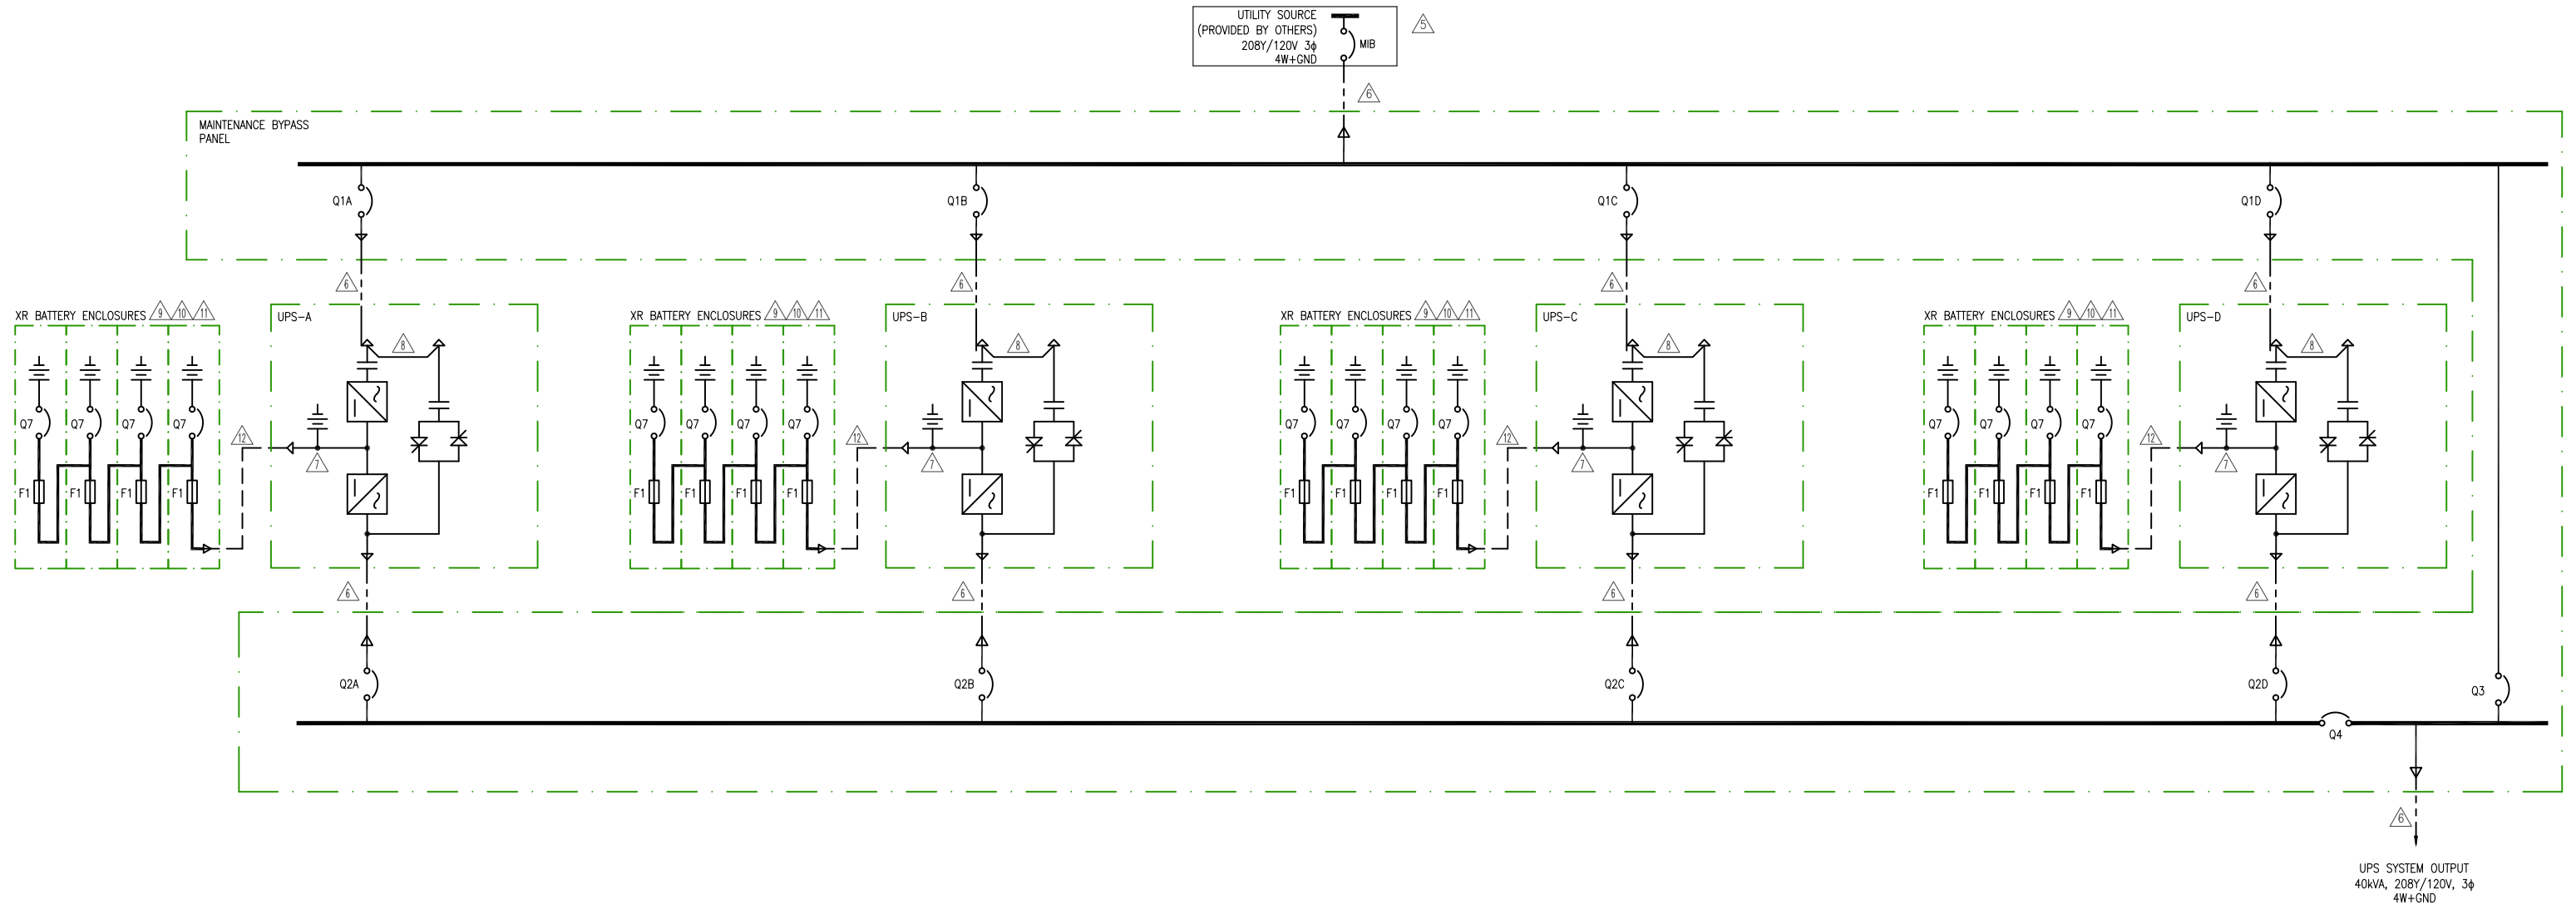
UTILITY SOURCE
(PROVIDED BY OTHERS)
208Y/120V 3ϕ
4W+GND
MIB
5
6

MAINTENANCE BYPASS
PANEL

Q1A
Q1B
Q1C
Q1D

6 6 6 6

XR BATTERY ENCLOSURES 9 10 11
UPS-A
8
Q7 Q7 Q7 Q7
F1 F1 F1 F1
12
7

XR BATTERY ENCLOSURES 9 10 11
UPS-B
8
Q7 Q7 Q7 Q7
F1 F1 F1 F1
12
7

XR BATTERY ENCLOSURES 9 10 11
UPS-C
8
Q7 Q7 Q7 Q7
F1 F1 F1 F1
12
7

XR BATTERY ENCLOSURES 9 10 11
UPS-D
8
Q7 Q7 Q7 Q7
F1 F1 F1 F1
12
7

6 6 6 6

Q2A
Q2B
Q2C
Q2D
Q3
Q4

6

UPS SYSTEM OUTPUT
40kVA, 208Y/120V, 3ϕ
4W+GND